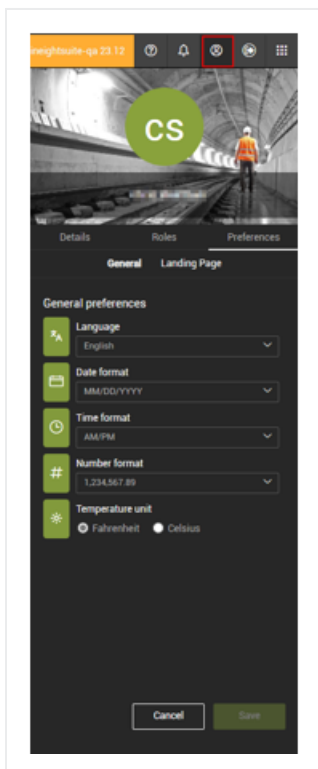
eneightsuite-qa 23.12

CS

Details
Roles
Preferences

General
Landing Page

General preferences

Language
English

Date format
MM/DD/YYYY

Time format
AM/PM

Number format
1,234,567.89

Temperature unit
Fahrenheit
Celsius

Cancel
Save